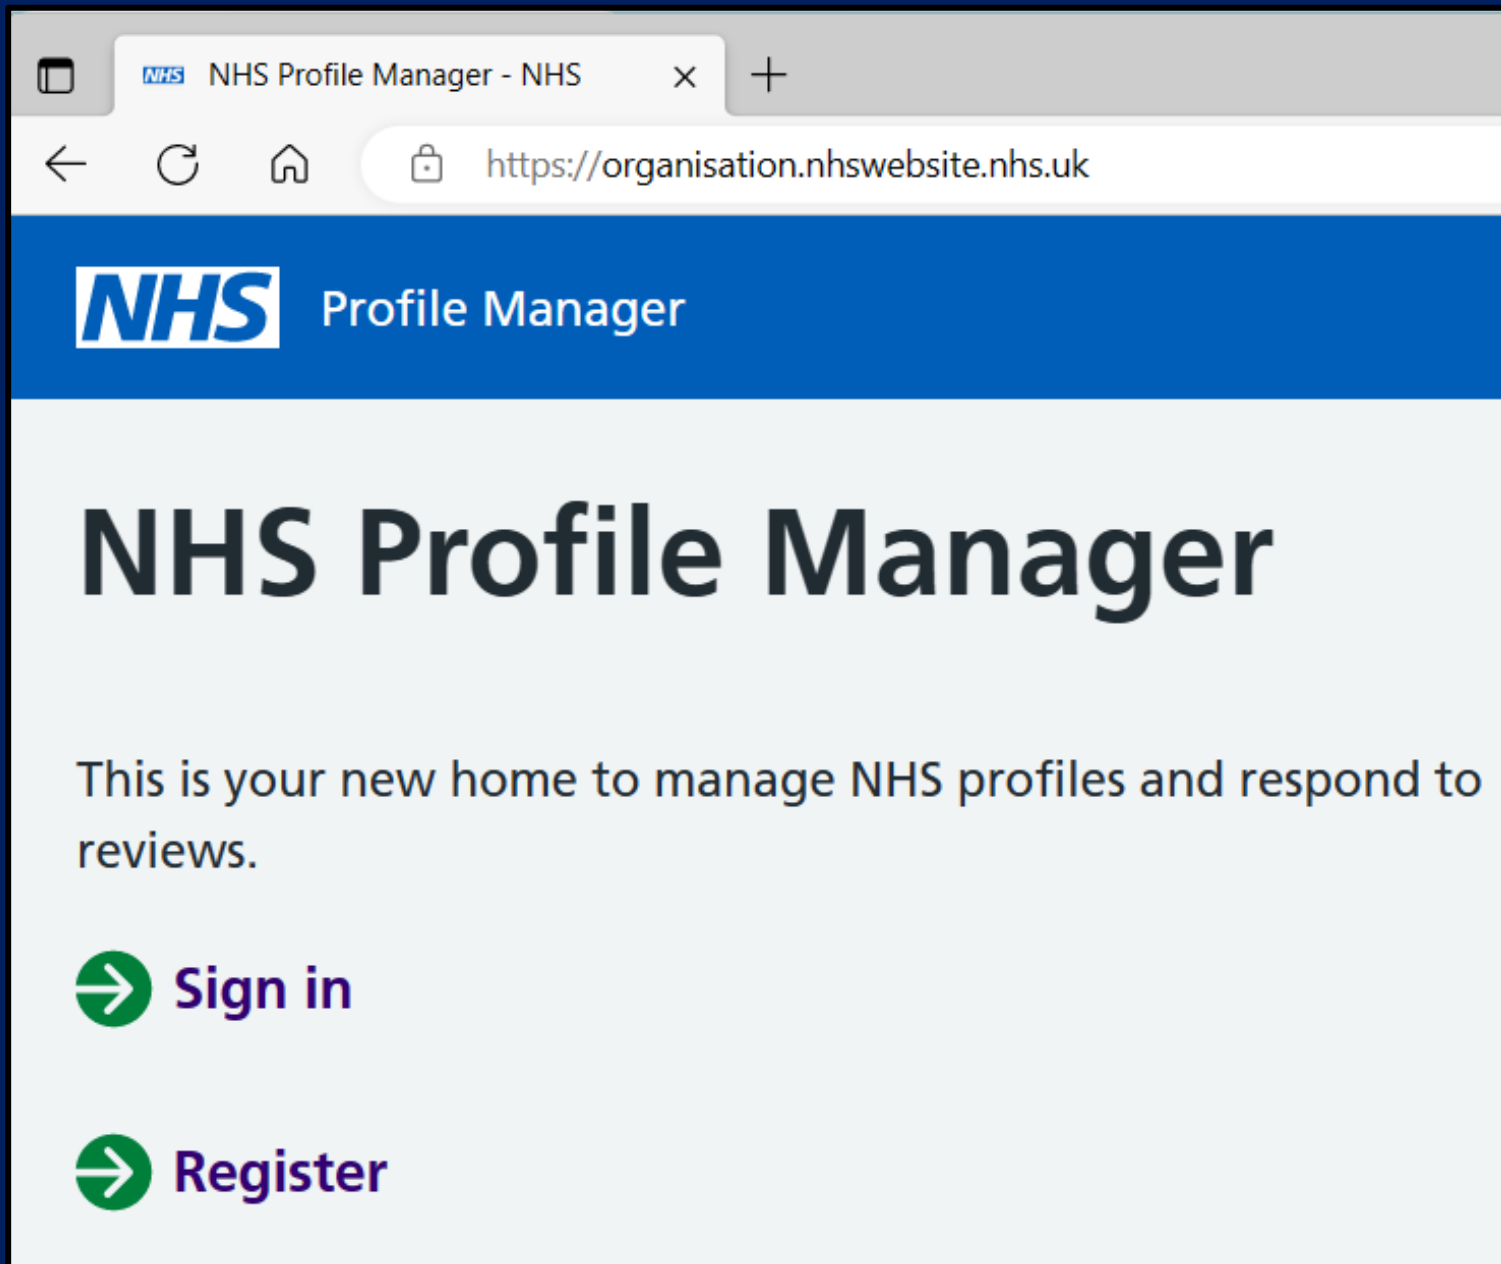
NHS NHS Profile Manager - NHS

https://organisation.nhswebsite.nhs.uk

NHS Profile Manager

NHS Profile Manager

This is your new home to manage NHS profiles and respond to reviews.

Sign in

Register